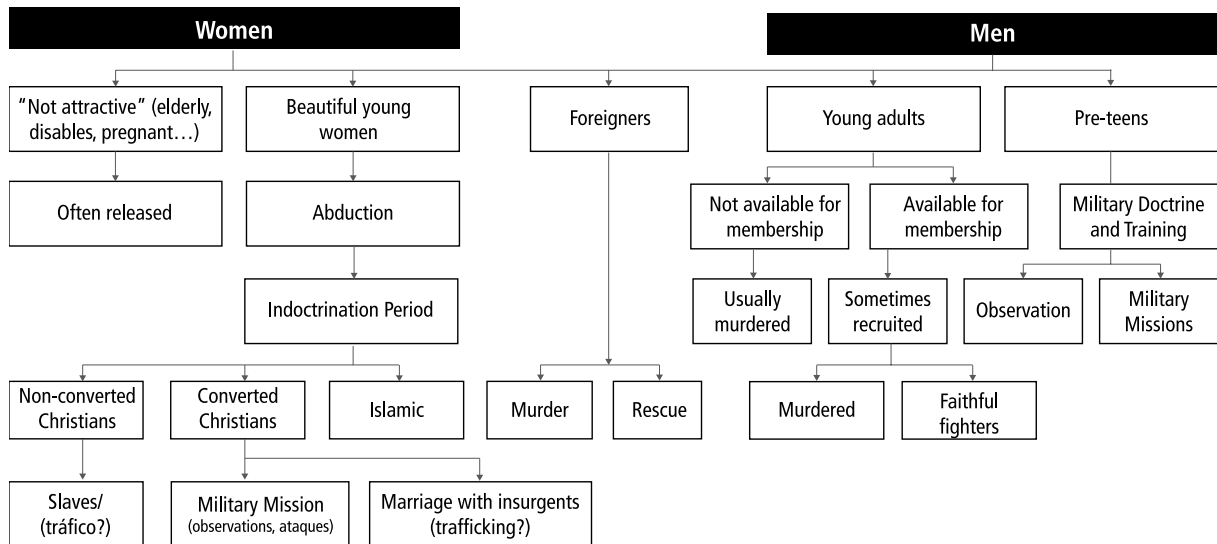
Women

Men

"Not attractive" (elderly, disables, pregnant…)

Beautiful young women

Foreigners

Young adults

Pre-teens

Often released

Abduction

Not available for membership

Available for membership

Military Doctrine and Training

Indoctrination Period

Usually murdered

Sometimes recruited

Observation

Military Missions

Non-converted Christians

Converted Christians

Islamic

Murder

Rescue

Murdered

Faithful fighters

Slaves/ (tráfico?)

Military Mission (observations, ataques)

Marriage with insurgents (trafficking?)